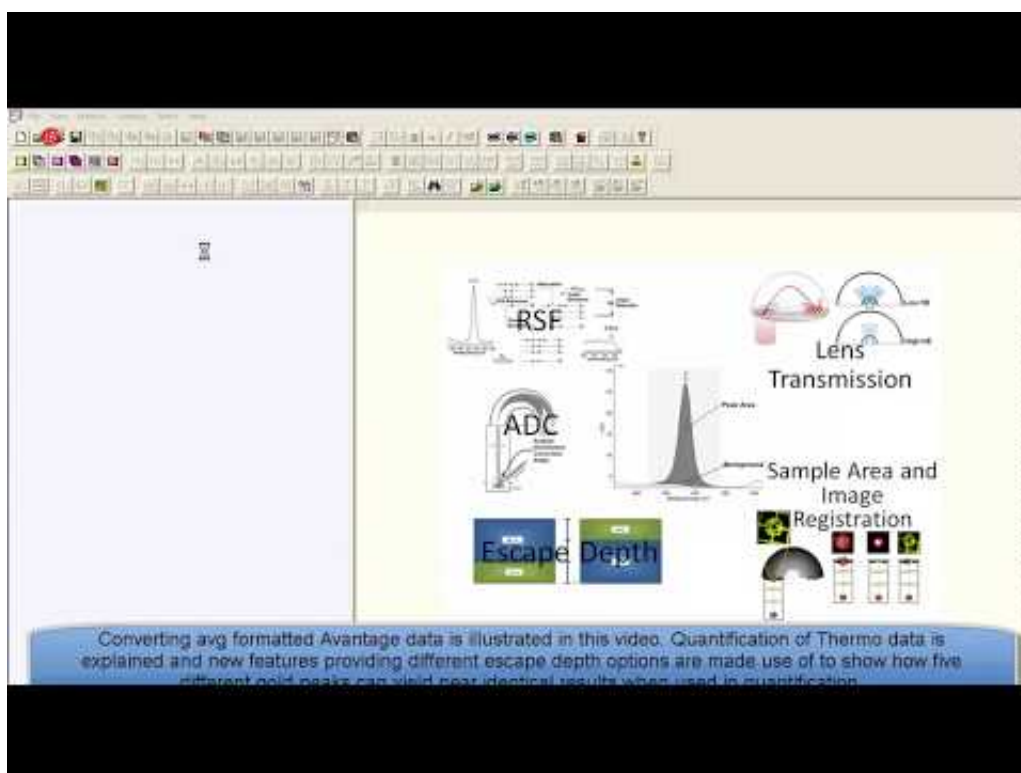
RSF

Lens Transmission

ADC

Peak Area

Background

Sample Area and Image Registration

Escape Depth

Converting avg formatted Avantage data is illustrated in this video. Quantification of Thermo data is explained and new features providing different escape depth options are made use of to show how five different gold peaks can yield near identical results when used in quantification.